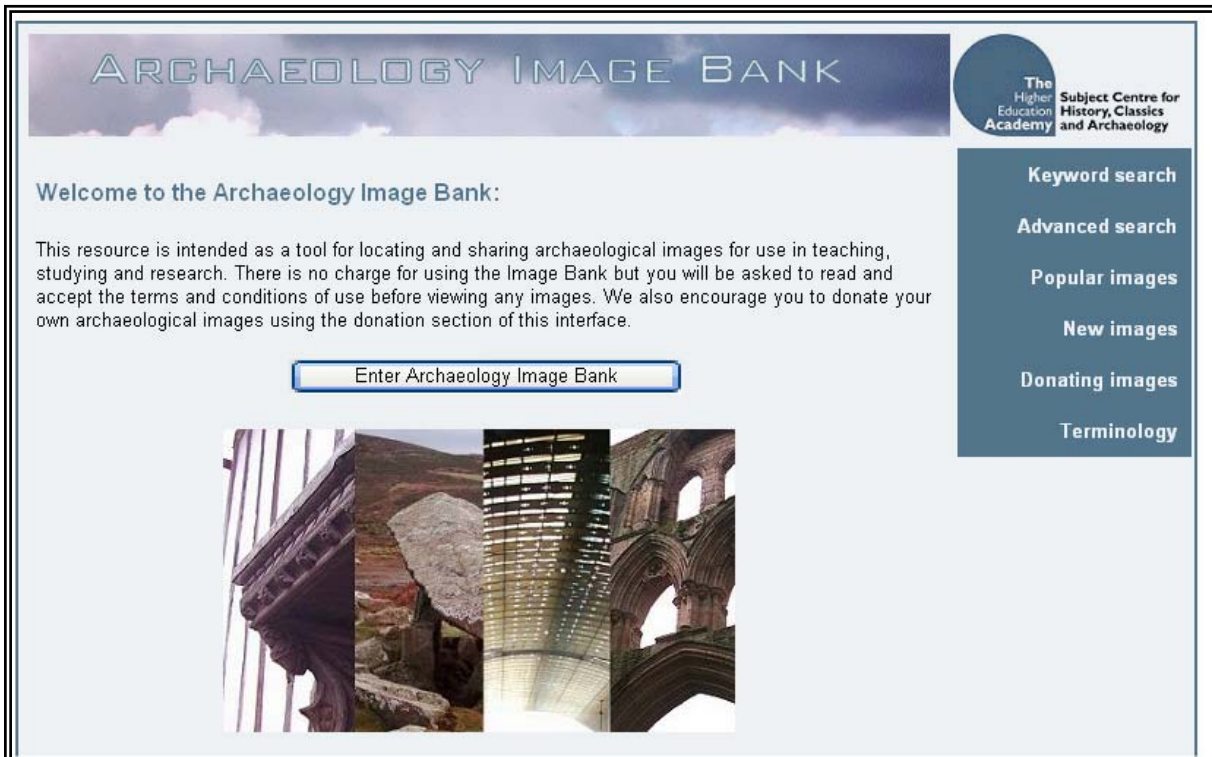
ARCHAEOLOGY IMAGE BANK

The Higher Education Academy Subject Centre for History, Classics and Archaeology

Keyword search

Advanced search

Popular images

New images

Donating images

Terminology

Welcome to the Archaeology Image Bank:

This resource is intended as a tool for locating and sharing archaeological images for use in teaching, studying and research. There is no charge for using the Image Bank but you will be asked to read and accept the terms and conditions of use before viewing any images. We also encourage you to donate your own archaeological images using the donation section of this interface.

Enter Archaeology Image Bank